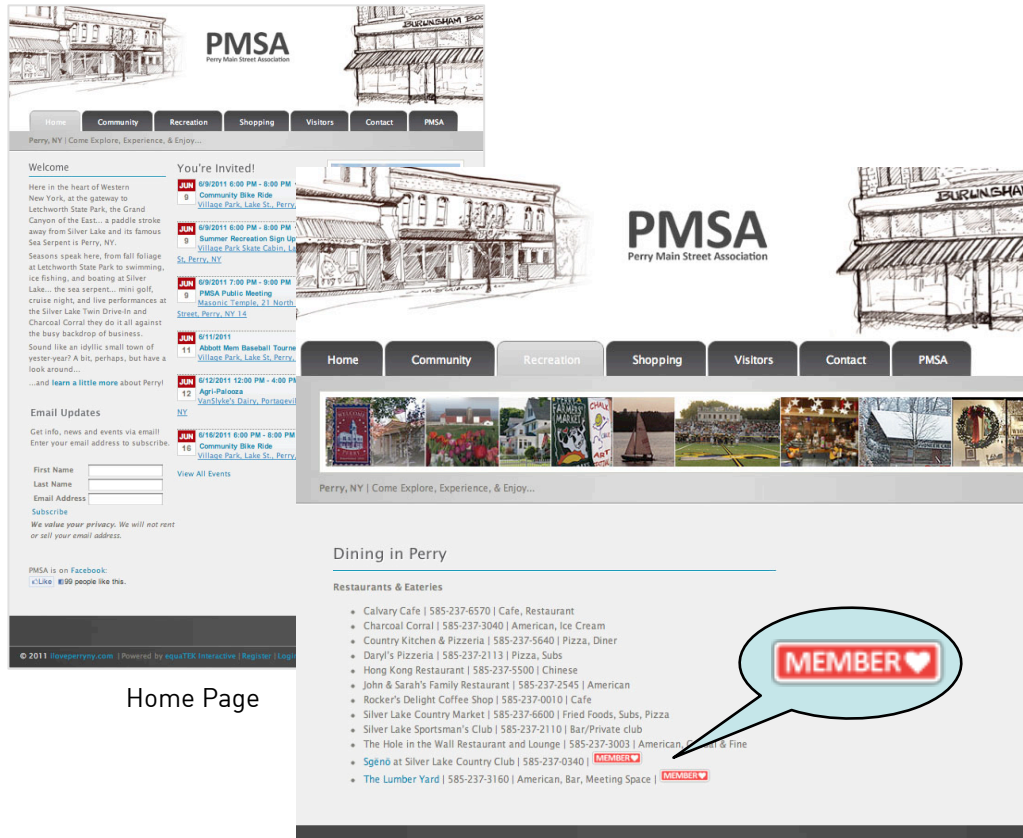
PMSA
Perry Main Street Association

BURLINSHAM BO

Home | Community | Recreation | Shopping | Visitors | Contact | PMSA

Perry, NY | Come Explore, Experience, & Enjoy...

Welcome

Here in the heart of Western New York, at the gateway to Letchworth State Park, the Grand Canyon of the East... a paddle stroke away from Silver Lake and its famous Sea Serpent is Perry, NY.

Seasons speak here, from fall foliage at Letchworth State Park to swimming, ice fishing, and boating at Silver Lake... the sea serpent... mini golf, cruise night, and live performances at the Silver Lake Twin Drive-In and Charcoal Corral they do it all against the busy backdrop of business.

Sound like an idyllic small town of yester-year? A bit, perhaps, but have a look around...

...and learn a little more about Perry!

Email Updates

Get info, news and events via email! Enter your email address to subscribe.

First Name
Last Name
Email Address
Subscribe

We value your privacy. We will not rent or sell your email address.

PMSA is on Facebook:
Like 99 people like this.

You're Invited!

JUN 9 6/9/2011 6:00 PM - 8:00 PM
Community Bike Ride
Village Park, Lake St., Perry,

JUN 9 6/9/2011 6:00 PM - 8:00 PM
Summer Recreation Sign Up
Village Park Skate Cabin, La St, Perry, NY

JUN 9 6/9/2011 7:00 PM - 9:00 PM
PMSA Public Meeting
Masonic Temple, 21 North Street, Perry, NY 14

JUN 11 6/11/2011
Abbott Mem Baseball Tourne
Village Park, Lake St, Perry,

JUN 12 6/12/2011 12:00 PM - 4:00 PM
Agri-Palooza
VanSlyke's Dairy, Portagevil NY

JUN 16 6/16/2011 6:00 PM - 8:00 PM
Community Bike Ride
Village Park, Lake St, Perry,

View All Events

© 2011 iloveperryny.com | Powered by equaTEK Interactive | Register | Login

Home Page

PMSA
Perry Main Street Association

BURLINSHAM

Home | Community | Recreation | Shopping | Visitors | Contact | PMSA

Perry, NY | Come Explore, Experience, & Enjoy...

Dining in Perry

Restaurants & Eateries

- Calvary Cafe | 585-237-6570 | Cafe, Restaurant
- Charcoal Corral | 585-237-3040 | American, Ice Cream
- Country Kitchen & Pizzeria | 585-237-5640 | Pizza, Diner
- Daryl's Pizzeria | 585-237-2113 | Pizza, Subs
- Hong Kong Restaurant | 585-237-5500 | Chinese
- John & Sarah's Family Restaurant | 585-237-2545 | American
- Rocker's Delight Coffee Shop | 585-237-0010 | Cafe
- Silver Lake Country Market | 585-237-6600 | Fried Foods, Subs, Pizza
- Silver Lake Sportsman's Club | 585-237-2110 | Bar/Private club
- The Hole in the Wall Restaurant and Lounge | 585-237-3003 | American, Casual & Fine
- Sgënö at Silver Lake Country Club | 585-237-0340 | MEMBER❤
- The Lumber Yard | 585-237-3160 | American, Bar, Meeting Space | MEMBER❤

MEMBER❤